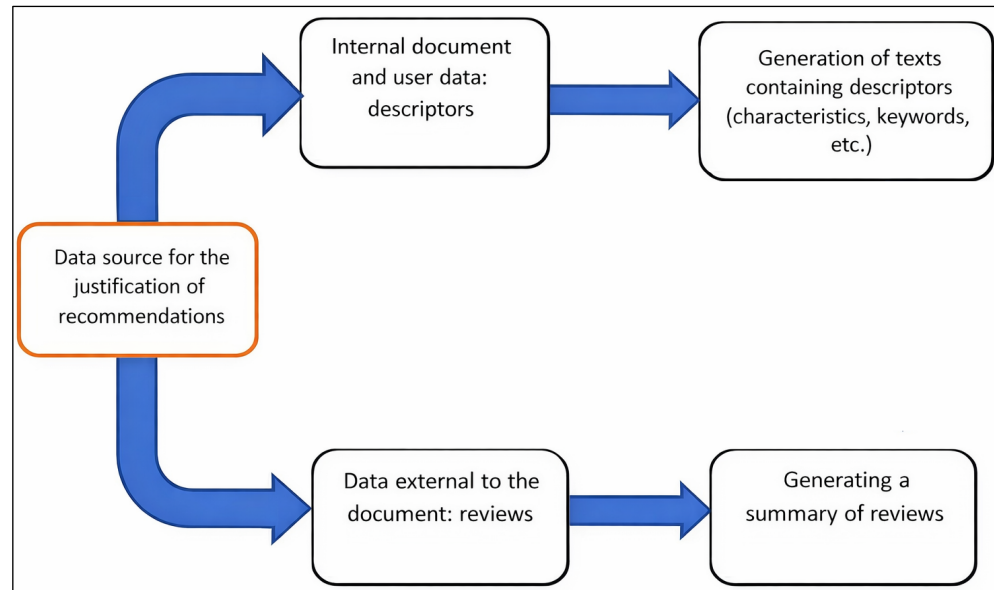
Data source for the justification of recommendations

Internal document and user data: descriptors

Generation of texts containing descriptors (characteristics, keywords, etc.)

Data external to the document: reviews

Generating a summary of reviews